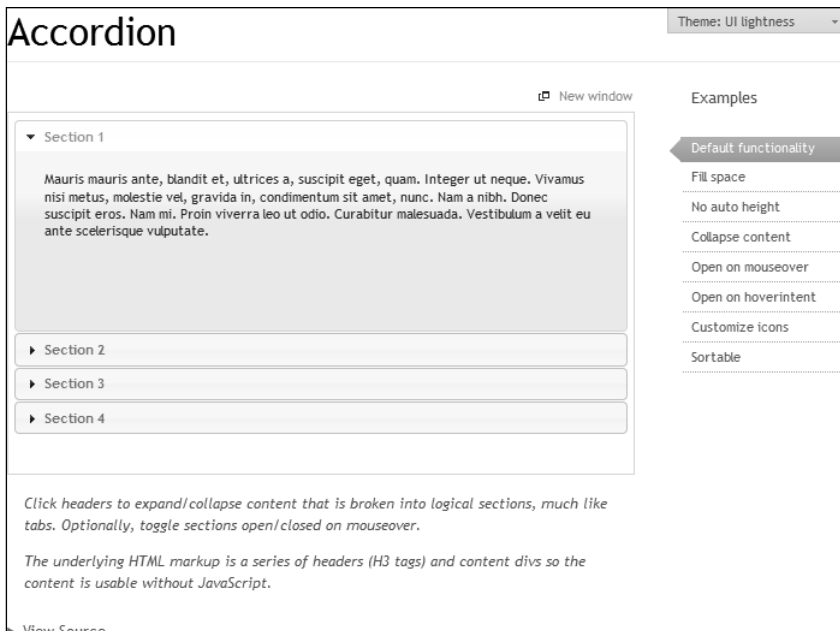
Accordion

Theme: UI lightness

New window

Section 1

Mauris mauris ante, blandit et, ultrices a, suscipit eget, quam. Integer ut neque. Vivamus nisi metus, molestie vel, gravida in, condimentum sit amet, nunc. Nam a nibh. Donec suscipit eros. Nam mi. Proin viverra leo ut odio. Curabitur malesuada. Vestibulum a velit eu ante scelerisque vulputate.

Section 2

Section 3

Section 4

Examples

Default functionality

Fill space

No auto height

Collapse content

Open on mouseover

Open on hoverintent

Customize icons

Sortable

Click headers to expand/collapse content that is broken into logical sections, much like tabs. Optionally, toggle sections open/closed on mouseover.

The underlying HTML markup is a series of headers (H3 tags) and content divs so the content is usable without JavaScript.

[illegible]